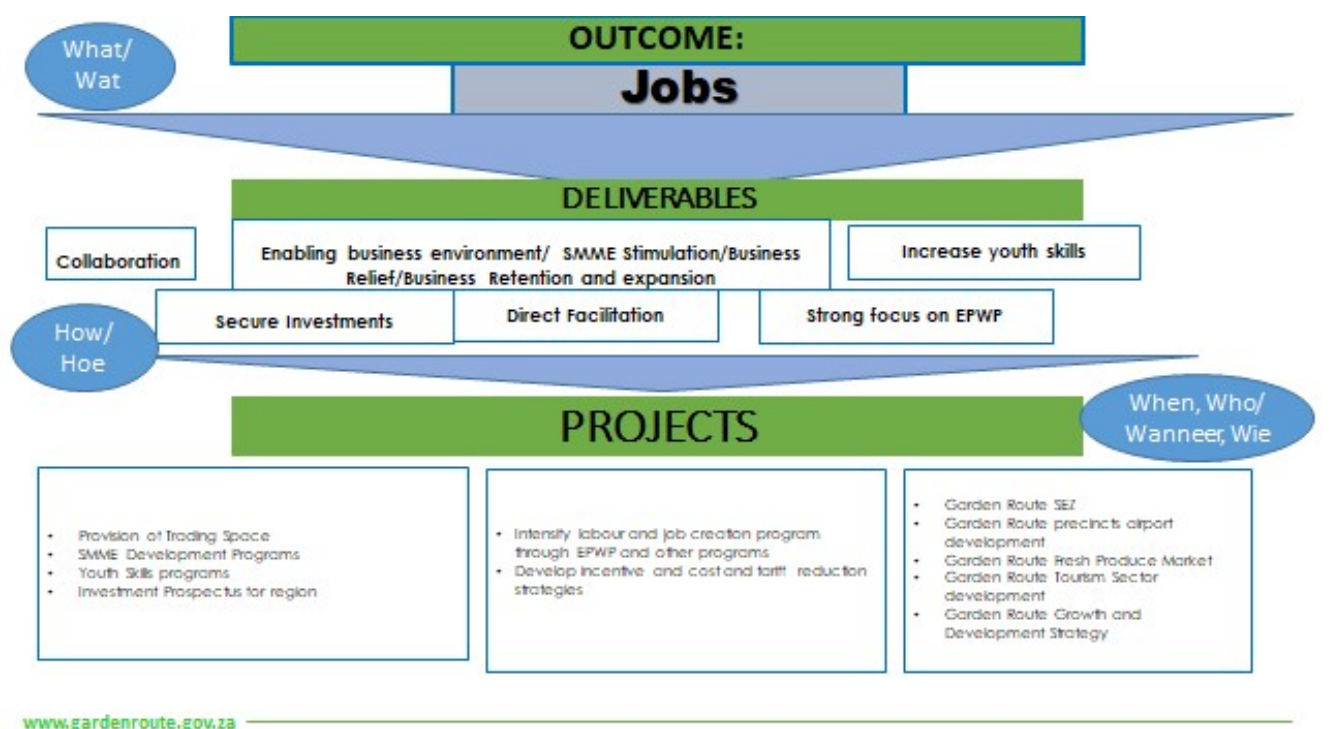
What/ Wat

OUTCOME:

Jobs

DELIVERABLES

Collaboration

Enabling business environment/ SMME Stimulation/Business Relief/Business Retention and expansion

Increase youth skills

Secure Investments

Direct Facilitation

Strong focus on EPWP

How/ Hoe

PROJECTS

When, Who/ Wanneer, Wie

- Provision of Trading Space
- SMME Development Programs
- Youth Skills programs
- Investment Prospectus for region

- Intensify labour and job creation program through EPWP and other programs
- Develop incentive and cost and tariff reduction strategies

- Garden Route SEZ
- Garden Route precincts airport development
- Garden Route Fresh Produce Market
- Garden Route Tourism Sector development
- Garden Route Growth and Development Strategy

www.gardenroute.gov.za